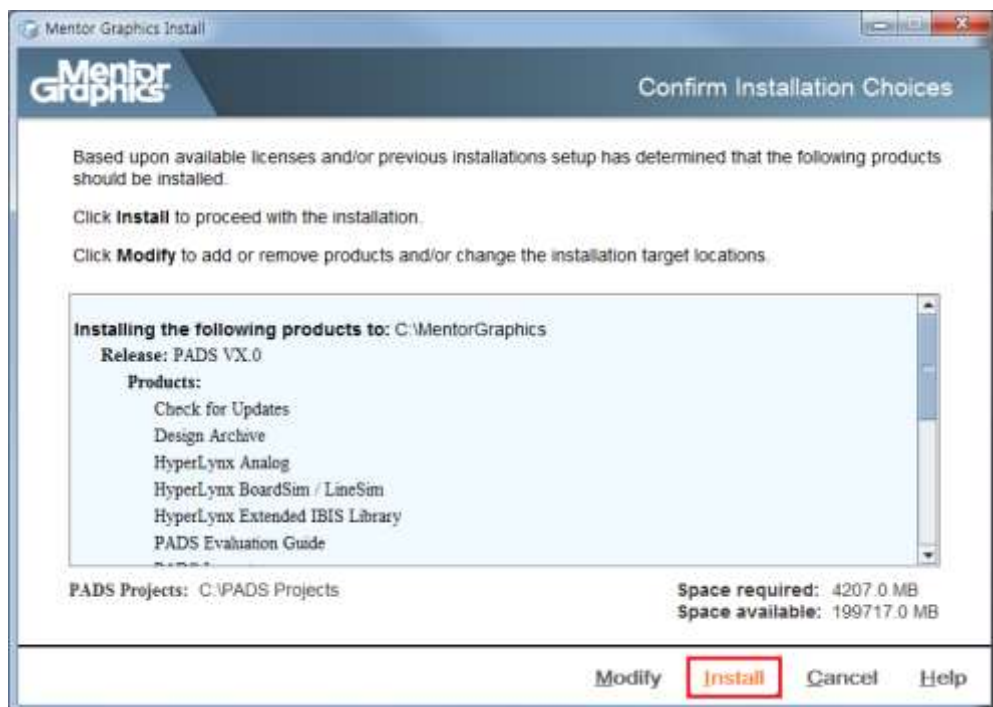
Mentor Graphics Install

Mentor Graphics

Confirm Installation Choices

Based upon available licenses and/or previous installations setup has determined that the following products should be installed.

Click **Install** to proceed with the installation.

Click **Modify** to add or remove products and/or change the installation target locations.

**Installing the following products to:** C:\MentorGraphics
**Release:** PADS VX.0
**Products:**
Check for Updates
Design Archive
HyperLynx Analog
HyperLynx BoardSim / LineSim
HyperLynx Extended IBIS Library
PADS Evaluation Guide
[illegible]

**PADS Projects:** C:\PADS Projects

**Space required:** 4207.0 MB
**Space available:** 199717.0 MB

Modify Install Cancel Help